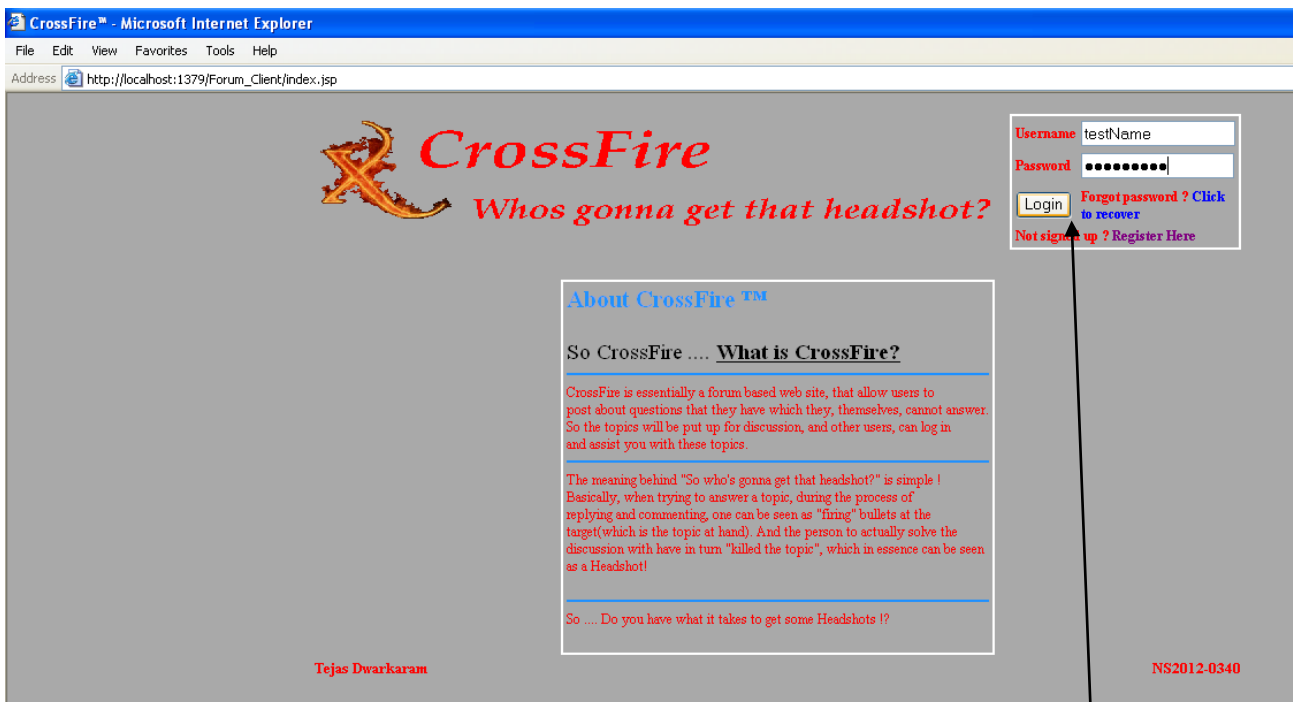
CrossFire™ - Microsoft Internet Explorer

File Edit View Favorites Tools Help

Address http://localhost:1379/Forum_Client/index.jsp

CrossFire

Whos gonna get that headshot?

Username testName

Password ●●●●●●●●●

Login

Forgot password ? Click to recover

Not signed up ? Register Here

About CrossFire ™

So CrossFire .... What is CrossFire?

CrossFire is essentially a forum based web site, that allow users to post about questions that they have which they, themselves, cannot answer. So the topics will be put up for discussion, and other users, can log in and assist you with these topics.

The meaning behind "So who's gonna get that headshot?" is simple ! Basically, when trying to answer a topic, during the process of replying and commenting, one can be seen as "firing" bullets at the target(which is the topic at hand). And the person to actually solve the discussion with have in turn "killed the topic", which in essence can be seen as a Headshot!

So .... Do you have what it takes to get some Headshots !?

Tejas Dwarkaram

NS2012-0340